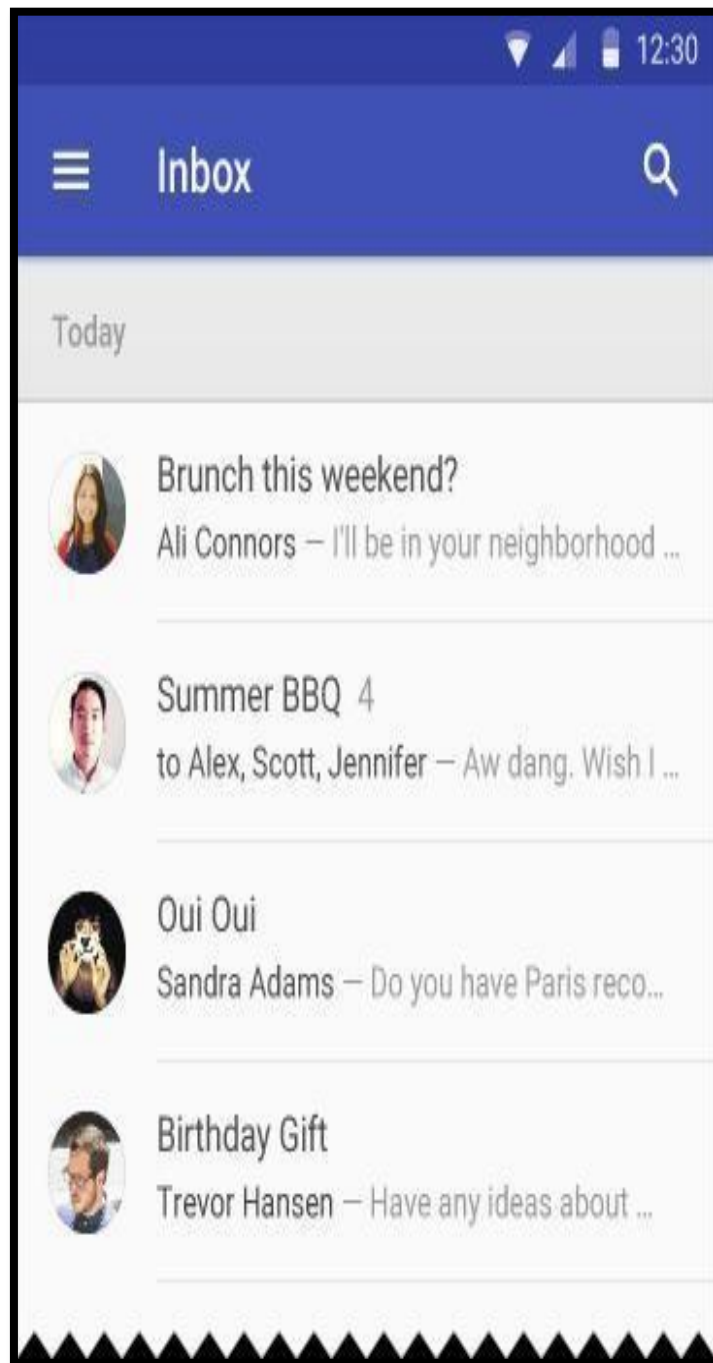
12:30

Inbox

Today

Brunch this weekend?
Ali Connors — I'll be in your neighborhood ...

Summer BBQ 4
to Alex, Scott, Jennifer — Aw dang. Wish I ...

Oui Oui
Sandra Adams — Do you have Paris reco...

Birthday Gift
Trevor Hansen — Have any ideas about ...